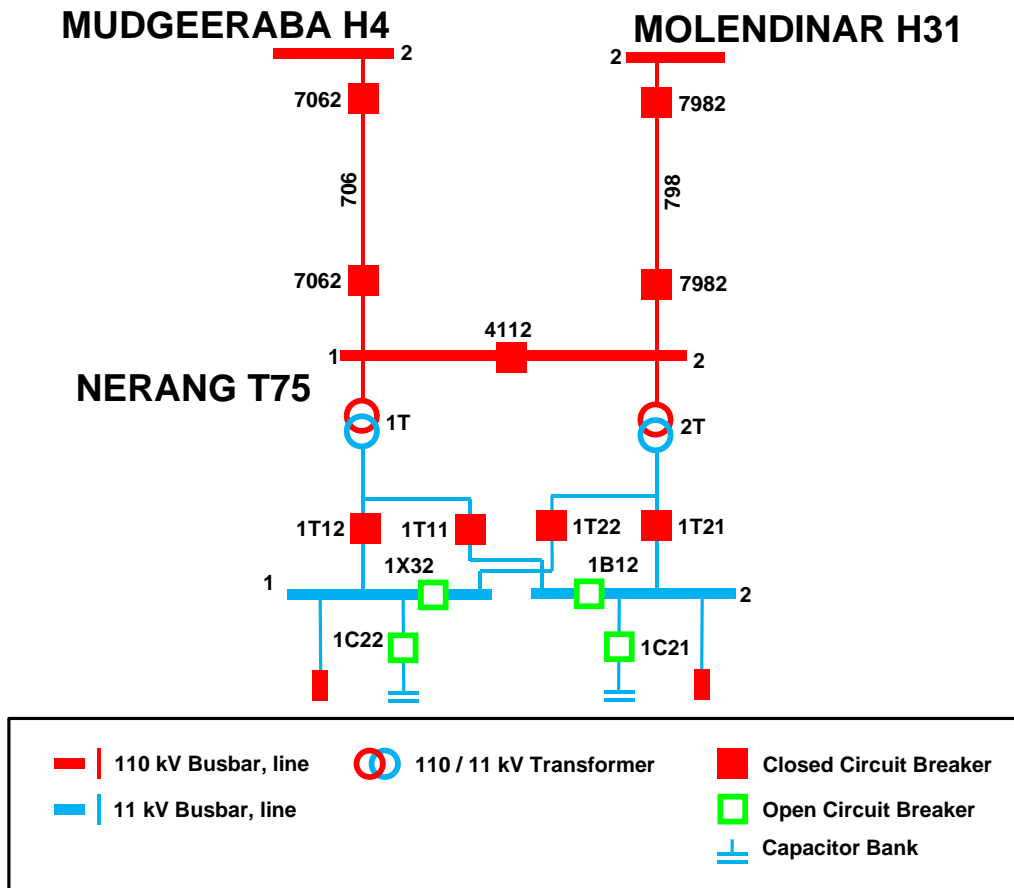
MUDGEERABA H4

2

7062

706

7062

MOLENDINAR H31

2

7982

798

7982

1

4112

2

NERANG T75

1T

2T

1T12

1T11

1T22

1T21

1

1X32

1B12

2

1C22

1C21

110 kV Busbar, line

11 kV Busbar, line

110 / 11 kV Transformer

Closed Circuit Breaker

Open Circuit Breaker

Capacitor Bank